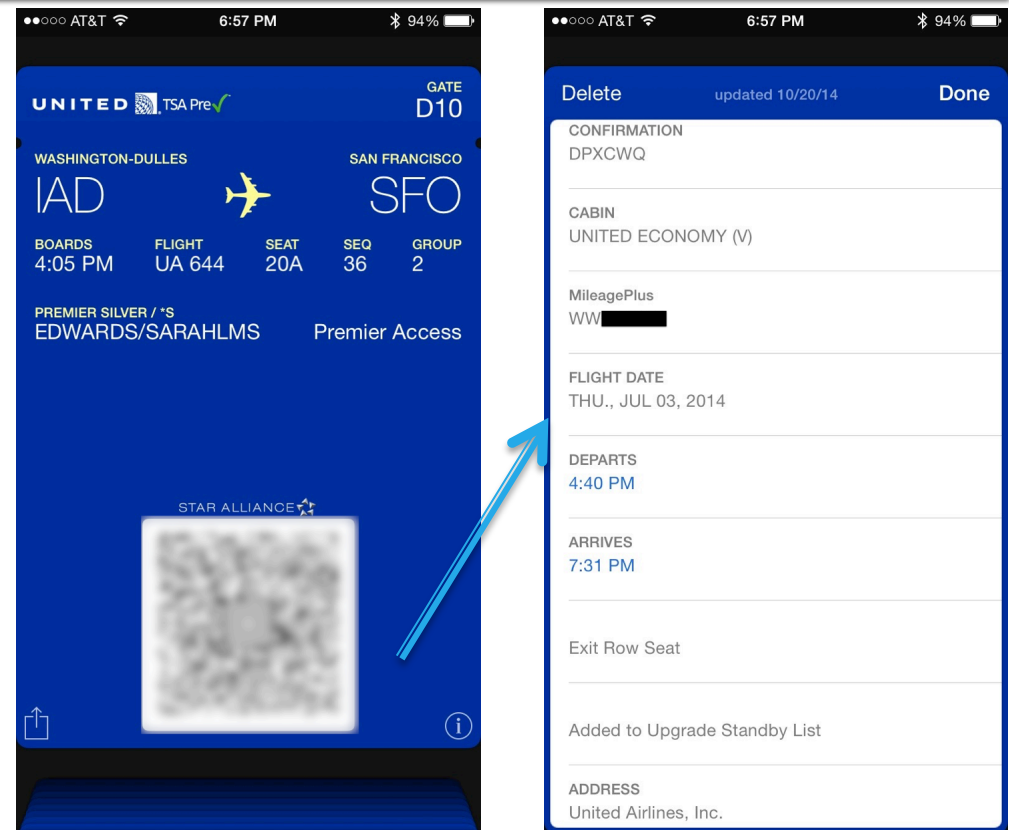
●●○○○ AT&T 6:57 PM 94%

UNITED TSA Pre✓

GATE
D10

WASHINGTON-DULLES
IAD

SAN FRANCISCO
SFO

BOARDS
4:05 PM

FLIGHT
UA 644

SEAT
20A

SEQ
36

GROUP
2

PREMIER SILVER / *S
EDWARDS/SARAHLMS

Premier Access

STAR ALLIANCE

●●○○○ AT&T 6:57 PM 94%

Delete updated 10/20/14 Done

CONFIRMATION
DPXCWQ

CABIN
UNITED ECONOMY (V)

MileagePlus
WW

FLIGHT DATE
THU., JUL 03, 2014

DEPARTS
4:40 PM

ARRIVES
7:31 PM

Exit Row Seat

Added to Upgrade Standby List

ADDRESS
United Airlines, Inc.